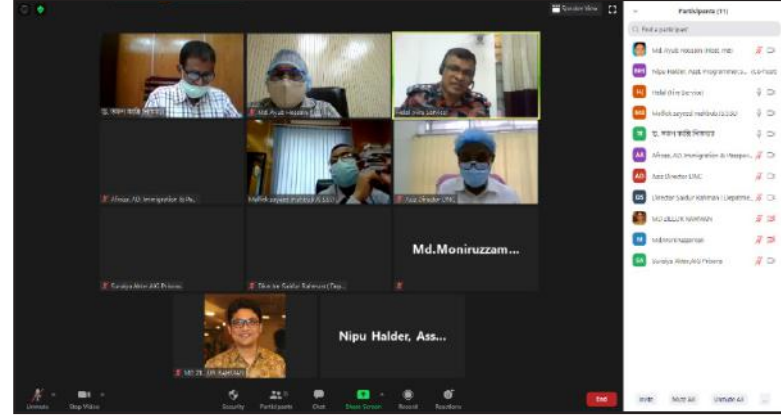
Speaker View

Participants (11)

Find a participant

Md. Ayub Hossain (Host, me)

Nipu Halder, Asst. Programmer (Co-host)

Helal (Hira Service)

Mallick sayeed mahbub (ICSS)

ড. কামাল হাসিব শিকদার

Afroza, AD, Immigration & Passport

Asst Director UNC

Director Saidur Rahman ( Departme...

MD ZILLUR RAHMAN

Md.Moniruzzaman

Suraiya Akter,AIG Prisons

ড. কামাল হাসিব শিকদার

Md. Ayub Hossain

Helal (Hira Service)

Afroza, AD, Immigration & Pa...

Mallick sayeed mahbub ICSS

Asst Director UNC

Suraiya Akter,AIG Prisons

Director Saidur Rahman ( Dep...

Md.Moniruzzam...

MD ZILLUR RAHMAN

Nipu Halder, Ass...

Unmute

Stop Video

Security

Participants

Chat

Share Screen

Record

Reactions

End

Invite

Mute All

Unmute All

...